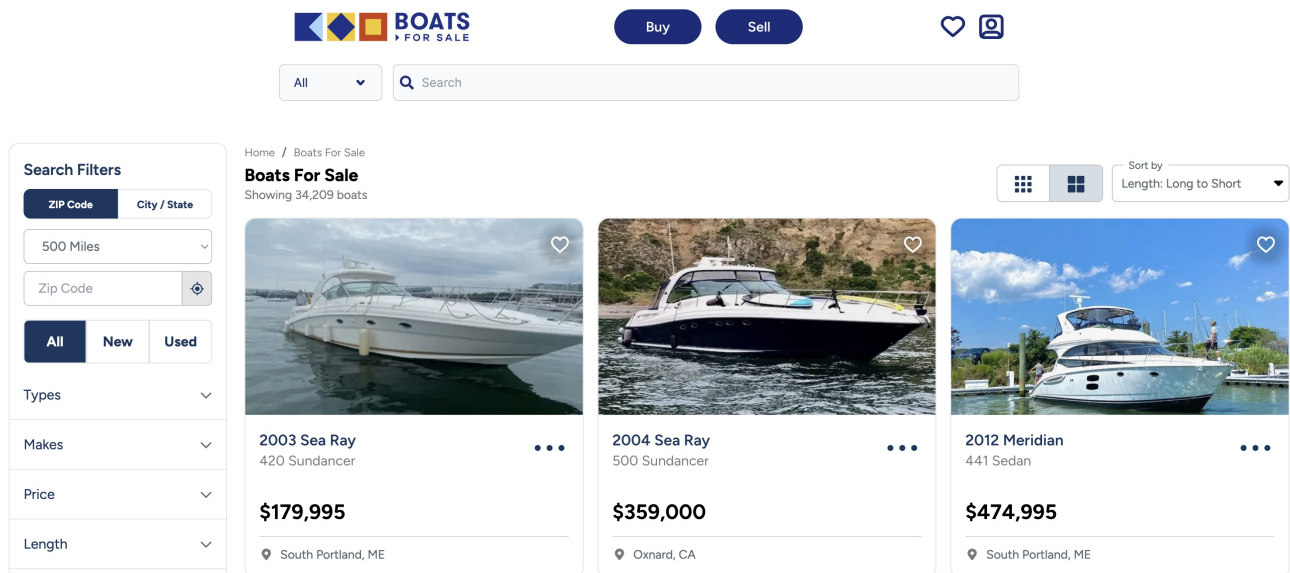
BOATS
FOR SALE

Buy Sell

All

Search

Search Filters

ZIP Code City / State

500 Miles

Zip Code

All New Used

Types

Makes

Price

Length

Home / Boats For Sale

Boats For Sale

Showing 34,209 boats

Sort by
Length: Long to Short

2003 Sea Ray
420 Sundancer

$179,995

South Portland, ME

2004 Sea Ray
500 Sundancer

$359,000

Oxnard, CA

2012 Meridian
441 Sedan

$474,995

South Portland, ME